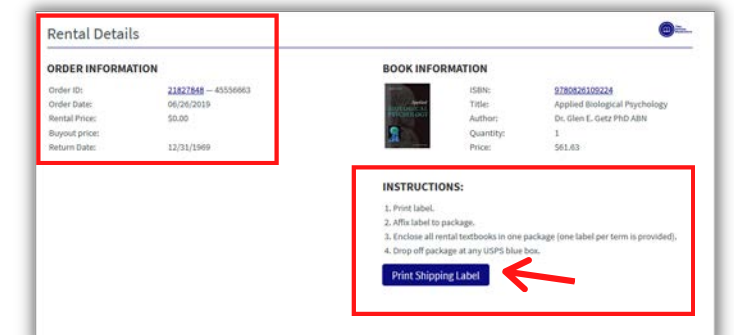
Rental Details

ORDER INFORMATION

| Order ID: | 21827848 — 45556663 |
|---|---|
| Order Date: | 06/26/2019 |
| Rental Price: | $0.00 |
| Buyout price: | |
| Return Date: | 12/31/1969 |

BOOK INFORMATION

Applied BIOLOGICAL PSYCHOLOGY

| ISBN: | 9780826109224 |
|---|---|
| Title: | Applied Biological Psychology |
| Author: | Dr. Glen E. Getz PhD ABN |
| Quantity: | 1 |
| Price: | $61.63 |

INSTRUCTIONS:

1. Print label.
2. Affix label to package.
3. Enclose all rental textbooks in one package (one label per term is provided).
4. Drop off package at any USPS blue box.

Print Shipping Label